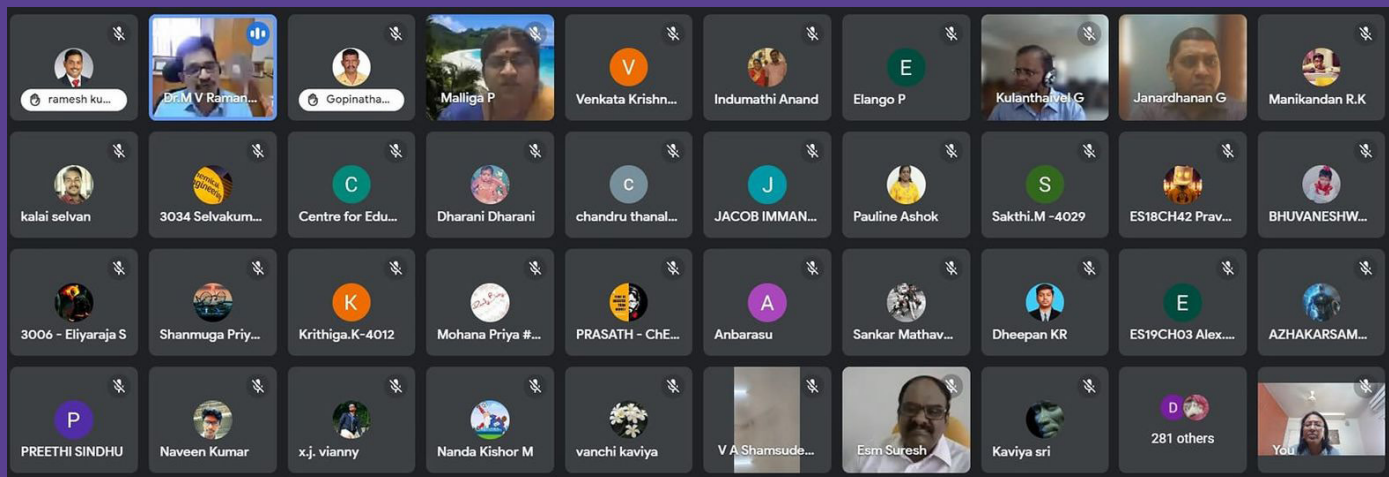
ramesh ku...
Dr.M V Raman...
Gopinatha...
Malliga P
V
Venkata Krishn...
Indumathi Anand
E
Elango P
Kulanthaivel G
Janardhanan G
Manikandan R.K

kalai selvan
3034 Selvakum...
C
Centre for Edu...
Dharani Dharani
c
chandru thanal...
J
JACOB IMMAN...
Pauline Ashok
S
Sakthi.M -4029
ES18CH42 Prav...
BHUVANESHW...

3006 - Eliyaraja S
Shanmuga Priy...
K
Krithiga.K-4012
Mohana Priya #...
PRASATH - ChE...
A
Anbarasu
Sankar Mathav...
Dheepan KR
E
ES19CH03 Alex....
AZHAKARSAM...

P
PREETHI SINDHU
Naveen Kumar
x.j. vianny
Nanda Kishor M
vanchi kaviya
V A Shamsude...
Esm Suresh
Kaviya sri
D
281 others
You